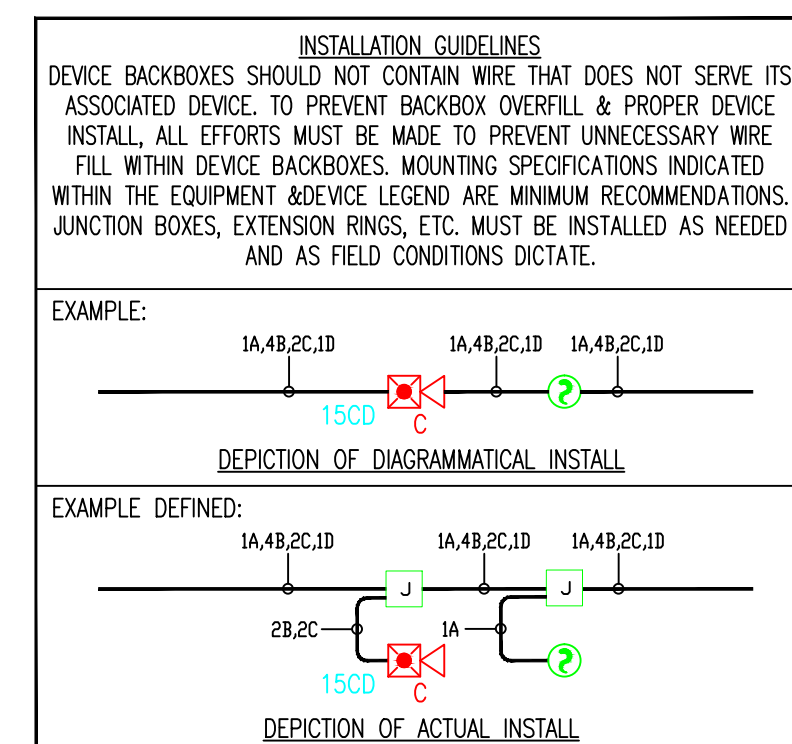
INSTALLATION GUIDELINES

DEVICE BACKBOXES SHOULD NOT CONTAIN WIRE THAT DOES NOT SERVE ITS ASSOCIATED DEVICE. TO PREVENT BACKBOX OVERFILL & PROPER DEVICE INSTALL, ALL EFFORTS MUST BE MADE TO PREVENT UNNECESSARY WIRE FILL WITHIN DEVICE BACKBOXES. MOUNTING SPECIFICATIONS INDICATED WITHIN THE EQUIPMENT &DEVICE LEGEND ARE MINIMUM RECOMMENDATIONS. JUNCTION BOXES, EXTENSION RINGS, ETC. MUST BE INSTALLED AS NEEDED AND AS FIELD CONDITIONS DICTATE.

EXAMPLE:

1A,4B,2C,1D

1A,4B,2C,1D

1A,4B,2C,1D

15CD

C

DEPICTION OF DIAGRAMMATICAL INSTALL

EXAMPLE DEFINED:

1A,4B,2C,1D

1A,4B,2C,1D

1A,4B,2C,1D

J

J

2B,2C

1A

15CD

C

DEPICTION OF ACTUAL INSTALL